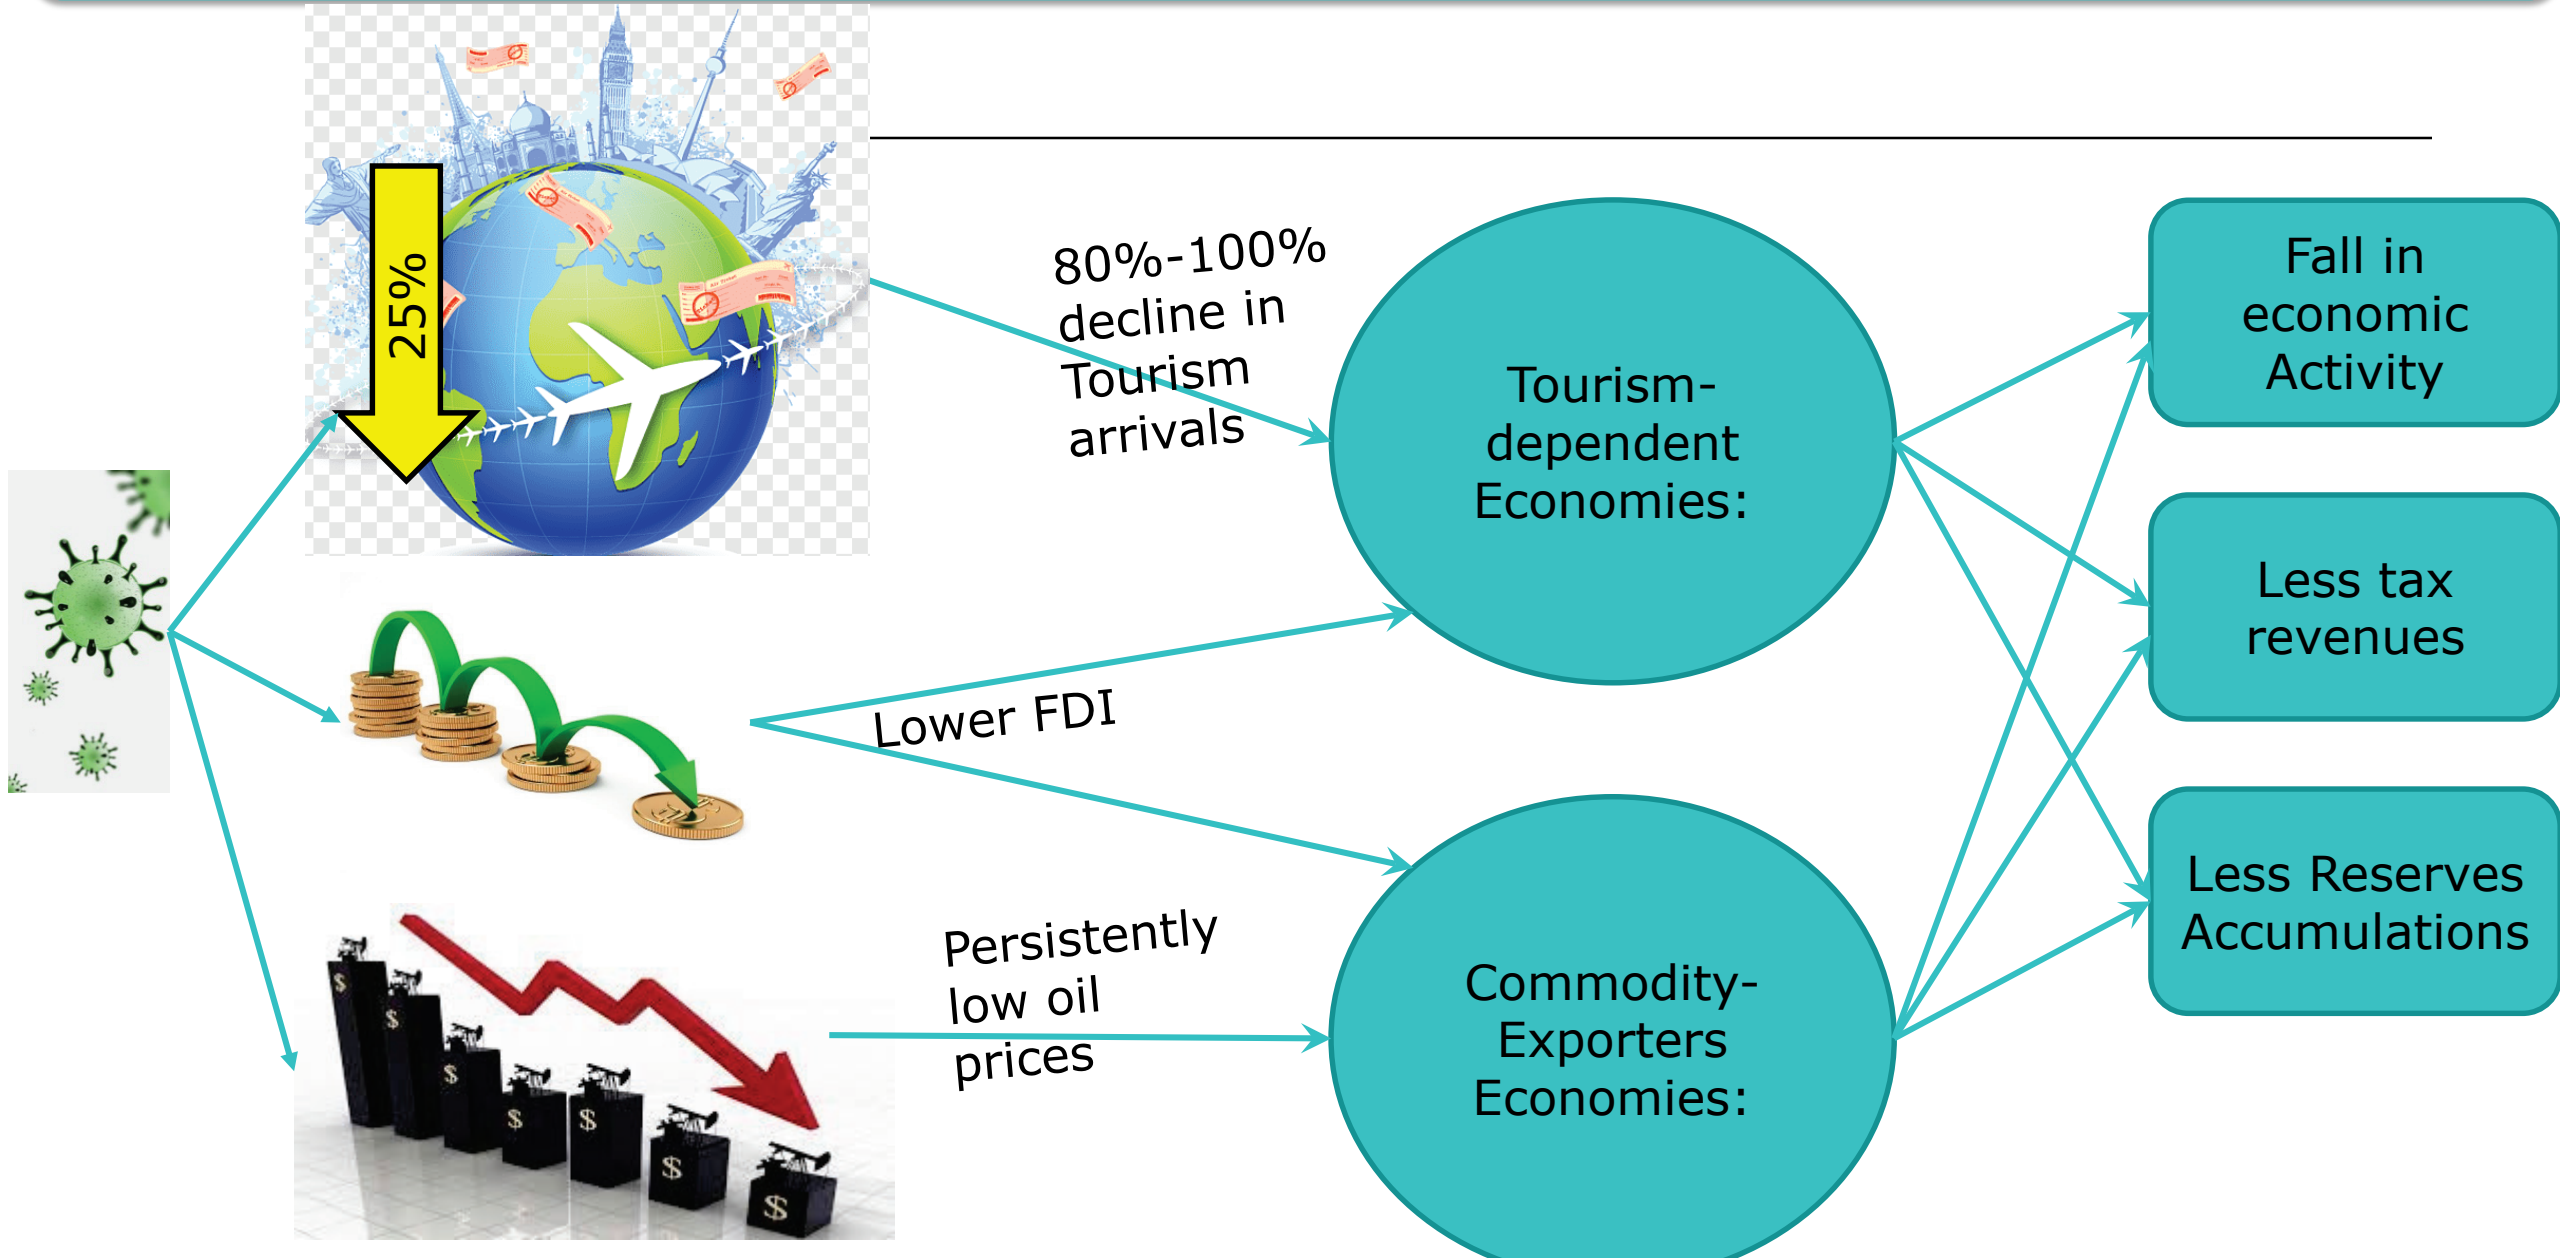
25%

80%-100% decline in Tourism arrivals

Tourism-dependent Economies:

Fall in economic Activity

Less tax revenues

Less Reserves Accumulations

Lower FDI

Persistently low oil prices

Commodity-Exporters Economies:

$

$

$

$

$

$

$